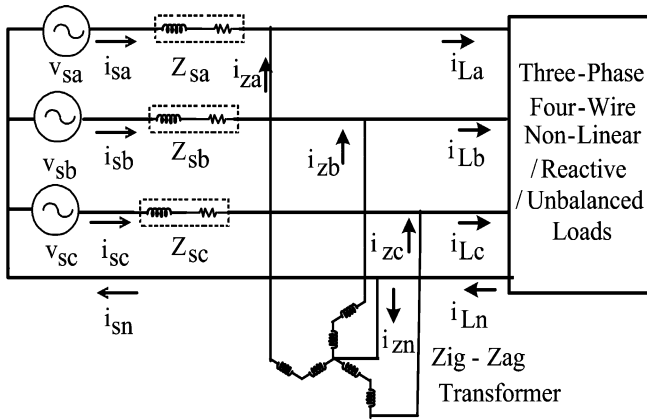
$v_{sa}$ $i_{sa}$ $Z_{sa}$ $i_{za}$ $i_{La}$

$v_{sb}$ $i_{sb}$ $Z_{sb}$ $i_{zb}$ $i_{Lb}$

$v_{sc}$ $i_{sc}$ $Z_{sc}$ $i_{zc}$ $i_{Lc}$

$i_{sn}$ $i_{zn}$ $i_{Ln}$

Three-Phase Four-Wire Non-Linear /Reactive / Unbalanced Loads

Zig - Zag Transformer